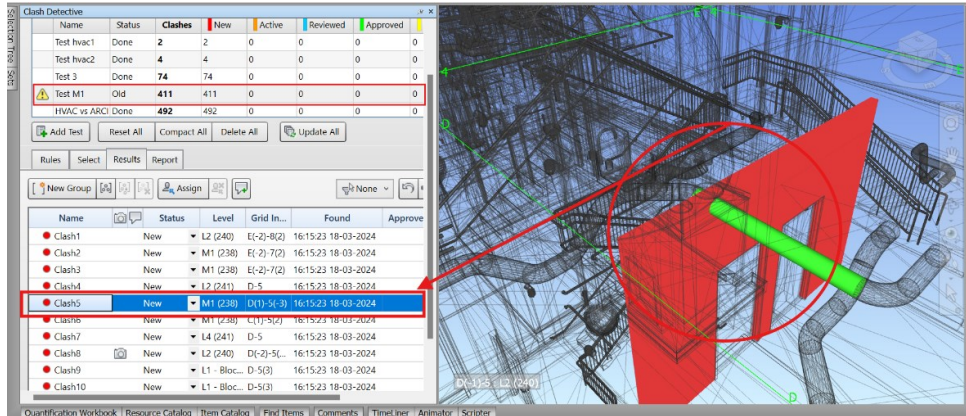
Clash Detective

| | Name | Status | Clashes | New | Active | Reviewed | Approved |
|---|---|---|---|---|---|---|---|
| | Test hvac1 | Done | 2 | 2 | 0 | 0 | 0 |
| | Test hvac2 | Done | 4 | 4 | 0 | 0 | 0 |
| | Test 3 | Done | 74 | 74 | 0 | 0 | 0 |
| | Test M1 | Old | 411 | 411 | 0 | 0 | 0 |
| | HVAC vs ARCI | Done | 492 | 492 | 0 | 0 | 0 |

Add Test Reset All Compact All Delete All Update All

Rules Select Results Report

New Group Assign None

| Name | | Status | Level | Grid In... | Found | Approve |
|---|---|---|---|---|---|---|
| Clash1 | | New | L2 (240) | E(-2)-8(2) | 16:15:23 18-03-2024 | |
| Clash2 | | New | M1 (238) | E(-2)-7(2) | 16:15:23 18-03-2024 | |
| Clash3 | | New | M1 (238) | E(-2)-7(2) | 16:15:23 18-03-2024 | |
| Clash4 | | New | L2 (241) | D-5 | 16:15:23 18-03-2024 | |
| Clash5 | | New | M1 (238) | D(1)-5(-3) | 16:15:23 18-03-2024 | |
| Clash6 | | New | M1 (238) | C(1)-5(2) | 16:15:23 18-03-2024 | |
| Clash7 | | New | L4 (241) | D-5 | 16:15:23 18-03-2024 | |
| Clash8 | | New | L2 (240) | D(-2)-5(... | 16:15:23 18-03-2024 | |
| Clash9 | | New | L1 - Bloc... | D-5(3) | 16:15:23 18-03-2024 | |
| Clash10 | | New | L1 - Bloc... | D-5(3) | 16:15:23 18-03-2024 | |

Selection Tree Sets

D(-1)-5 : L2 (240)

Quantification Workbook Resource Catalog Item Catalog Find Items Comments TimeLiner Animator Scripter